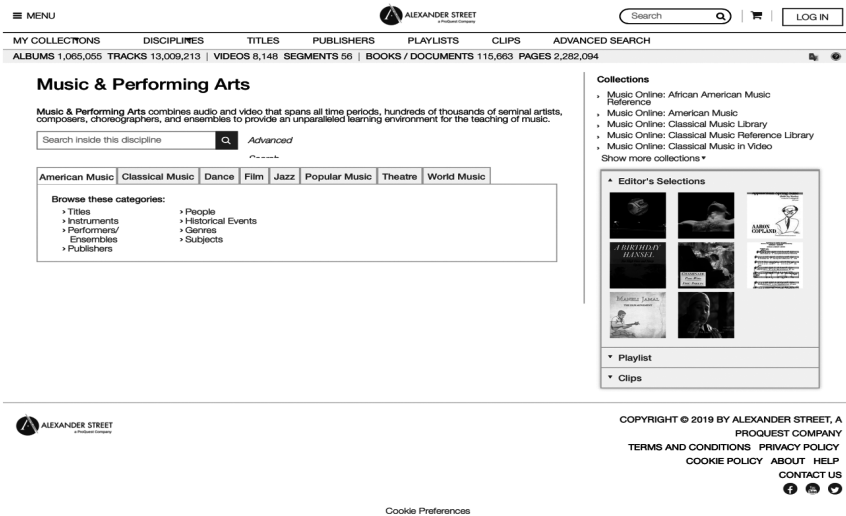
≡ MENU

ALEXANDER STREET
a ProQuest Company

Search

LOG IN

MY COLLECTIONS DISCIPLINES TITLES PUBLISHERS PLAYLISTS CLIPS ADVANCED SEARCH

ALBUMS 1,065,055 TRACKS 13,009,213 | VIDEOS 8,148 SEGMENTS 56 | BOOKS / DOCUMENTS 115,663 PAGES 2,282,094

Music & Performing Arts

Music & Performing Arts combines audio and video that spans all time periods, hundreds of thousands of seminal artists, composers, choreographers, and ensembles to provide an unparalleled learning environment for the teaching of music.

Search inside this discipline

Advanced Search

| American Music | Classical Music | Dance | Film | Jazz | Popular Music | Theatre | World Music |
|---|---|---|---|---|---|---|---|

Browse these categories:
› Titles
› Instruments
› Performers/ Ensembles
› Publishers
› People
› Historical Events
› Genres
› Subjects

Collections
Music Online: African American Music Reference
Music Online: American Music
Music Online: Classical Music Library
Music Online: Classical Music Reference Library
Music Online: Classical Music in Video
Show more collections ▾

▴ Editor's Selections

AARON COPLAND

A BIRTHDAY HANSEL

MANELI JAMAL

▾ Playlist

▾ Clips

ALEXANDER STREET
a ProQuest Company

COPYRIGHT © 2019 BY ALEXANDER STREET, A PROQUEST COMPANY
TERMS AND CONDITIONS PRIVACY POLICY
COOKIE POLICY ABOUT HELP
CONTACT US

Cookie Preferences